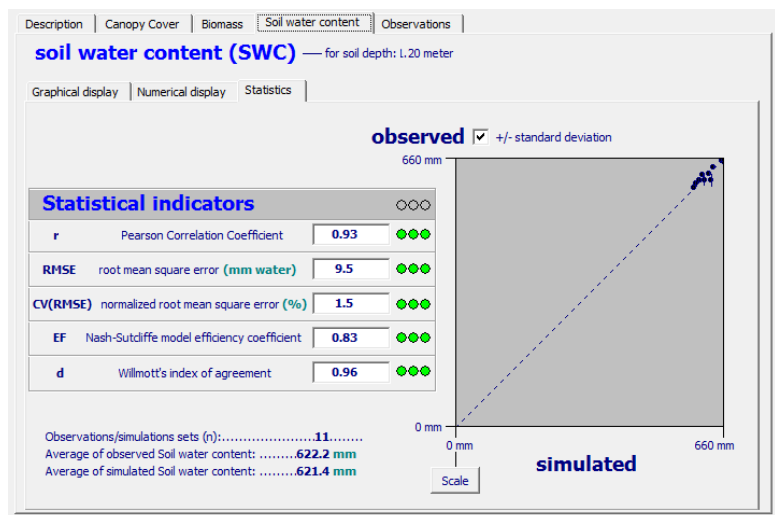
Description | Canopy Cover | Biomass | Soil water content | Observations

soil water content (SWC) — for soil depth: l.20 meter

Graphical display | Numerical display | Statistics

observed ☑ +/- standard deviation

Statistical indicators ○○○

| | | | |
|---|---|---|---|
| r | Pearson Correlation Coefficient | 0.93 | ●●● |
| RMSE | root mean square error (mm water) | 9.5 | ●●● |
| CV(RMSE) | normalized root mean square error (%) | 1.5 | ●●● |
| EF | Nash-Sutcliffe model efficiency coefficient | 0.83 | ●●● |
| d | Willmott's index of agreement | 0.96 | ●●● |

660 mm
0 mm
0 mm
660 mm

simulated

Observations/simulations sets (n):......................11........
Average of observed Soil water content: .........622.2 mm
Average of simulated Soil water content: .........621.4 mm

Scale